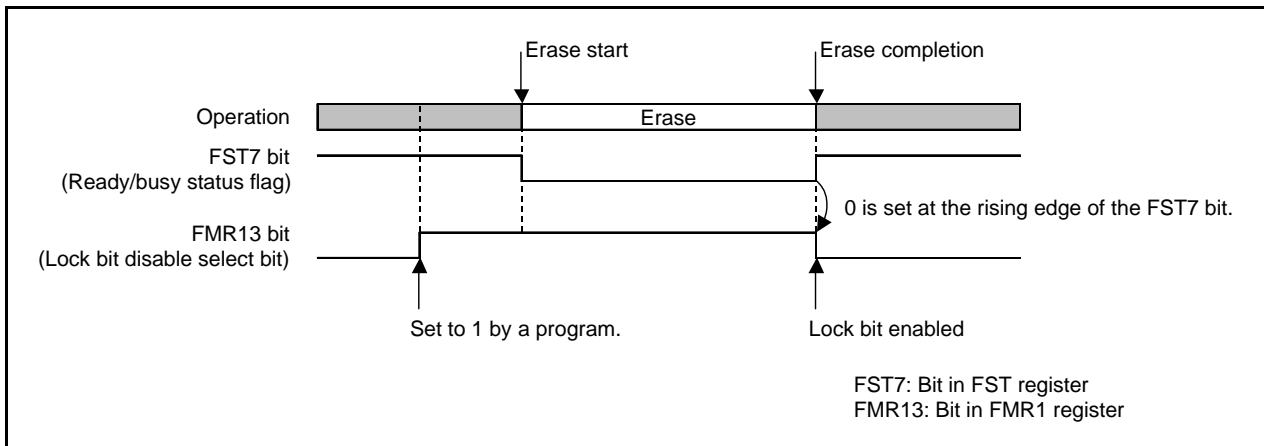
Erase start

Erase completion

Operation

Erase

FST7 bit
(Ready/busy status flag)

0 is set at the rising edge of the FST7 bit.

FMR13 bit
(Lock bit disable select bit)

Set to 1 by a program.

Lock bit enabled

FST7: Bit in FST register
FMR13: Bit in FMR1 register